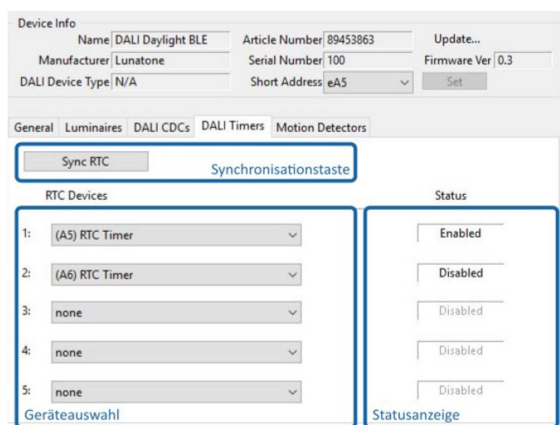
Device Info

Name DALI Daylight BLE
Manufacturer Lunatone
DALI Device Type N/A
Article Number 89453863
Serial Number 100
Short Address eA5
Update...
Firmware Ver 0.3
Set

General | Luminaires | DALI CDCs | DALI Timers | Motion Detectors

Sync RTC
Synchronisationstaste

RTC Devices

Status

| | RTC Devices | Status |
|---|---|---|
| 1: | (A5) RTC Timer | Enabled |
| 2: | (A6) RTC Timer | Disabled |
| 3: | none | Disabled |
| 4: | none | Disabled |
| 5: | none | Disabled |

Geräteauswahl

Statusanzeige